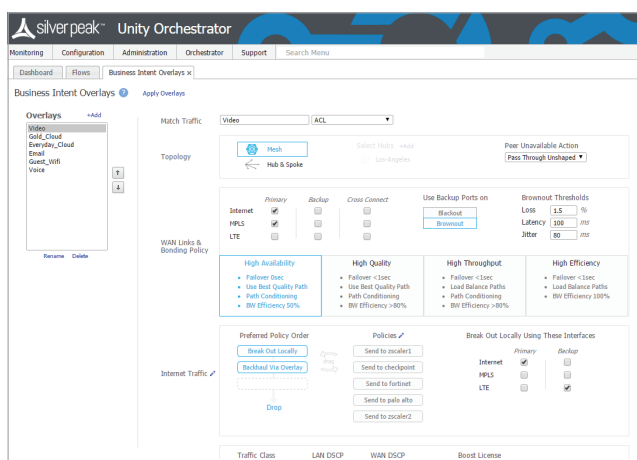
silver peak™ Unity Orchestrator

Monitoring | Configuration | Administration | Orchestrator | Support | Search Menu

Dashboard | Flows | Business Intent Overlays ×

Business Intent Overlays ? Apply Overlays

Overlays +Add
Video
Gold_Cloud
Everyday_Cloud
Email
Guest_Wifi
Voice

Rename Delete

Match Traffic Video ACL

Topology
Mesh
Hub & Spoke
Select Hubs +Add
Los-Angeles
Peer Unavailable Action
Pass Through Unshaped

WAN Links & Bonding Policy

| | Primary | Backup | Cross Connect |
|---|---|---|---|
| Internet | ✓ | | |
| MPLS | ✓ | | |
| LTE | | | |

Use Backup Ports on
Blackout
Brownout

Brownout Thresholds
Loss 1.5 %
Latency 100 ms
Jitter 80 ms

High Availability
• Failover 0sec
• Use Best Quality Path
• Path Conditioning
• BW Efficiency 50%

High Quality
• Failover <1sec
• Use Best Quality Path
• Path Conditioning
• BW Efficiency >80%

High Throughput
• Failover <1sec
• Load Balance Paths
• Path Conditioning
• BW Efficiency >80%

High Efficiency
• Failover <1sec
• Load Balance Paths
• BW Efficiency 100%

Internet Traffic

Preferred Policy Order
Break Out Locally
Backhaul Via Overlay
Drop

Policies
Send to zscaler1
Send to checkpoint
Send to fortinet
Send to palo alto
Send to zscaler2

Break Out Locally Using These Interfaces

| | Primary | Backup |
|---|---|---|
| Internet | ✓ | |
| MPLS | | |
| LTE | | ✓ |

Traffic Class LAN DSCP WAN DSCP Boost License